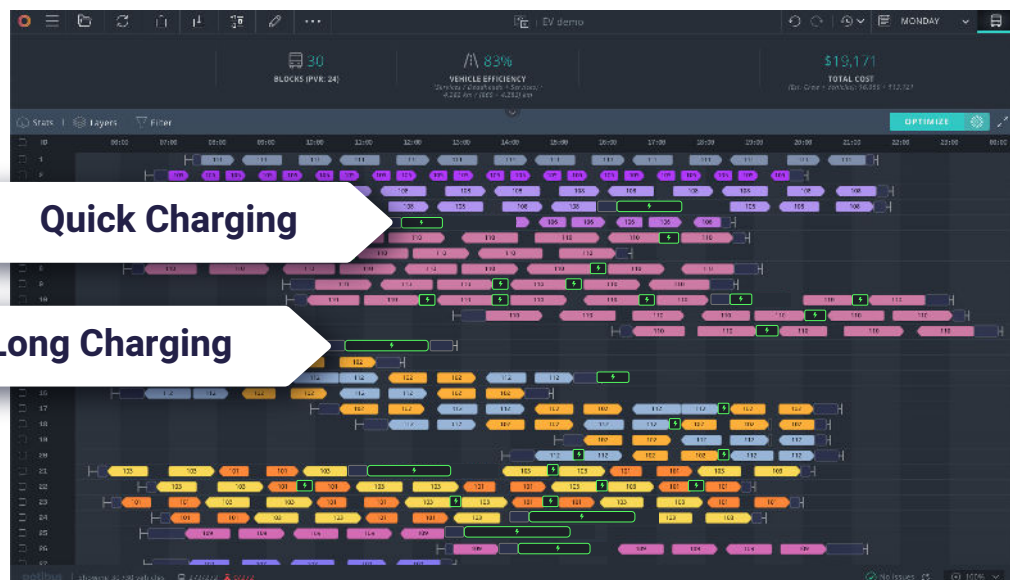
EV demo

MONDAY

30
BLOCKS (PVR: 24)

83%
VEHICLE EFFICIENCY

$19,171
TOTAL COST

Stats | Layers | Filter

OPTIMIZE

ID 06:00 07:00 08:00 09:00 10:00 11:00 12:00 13:00 14:00 15:00 16:00 17:00 18:00 19:00 20:00 21:00 22:00 23:00 00:00

Quick Charging

Long Charging

No issues